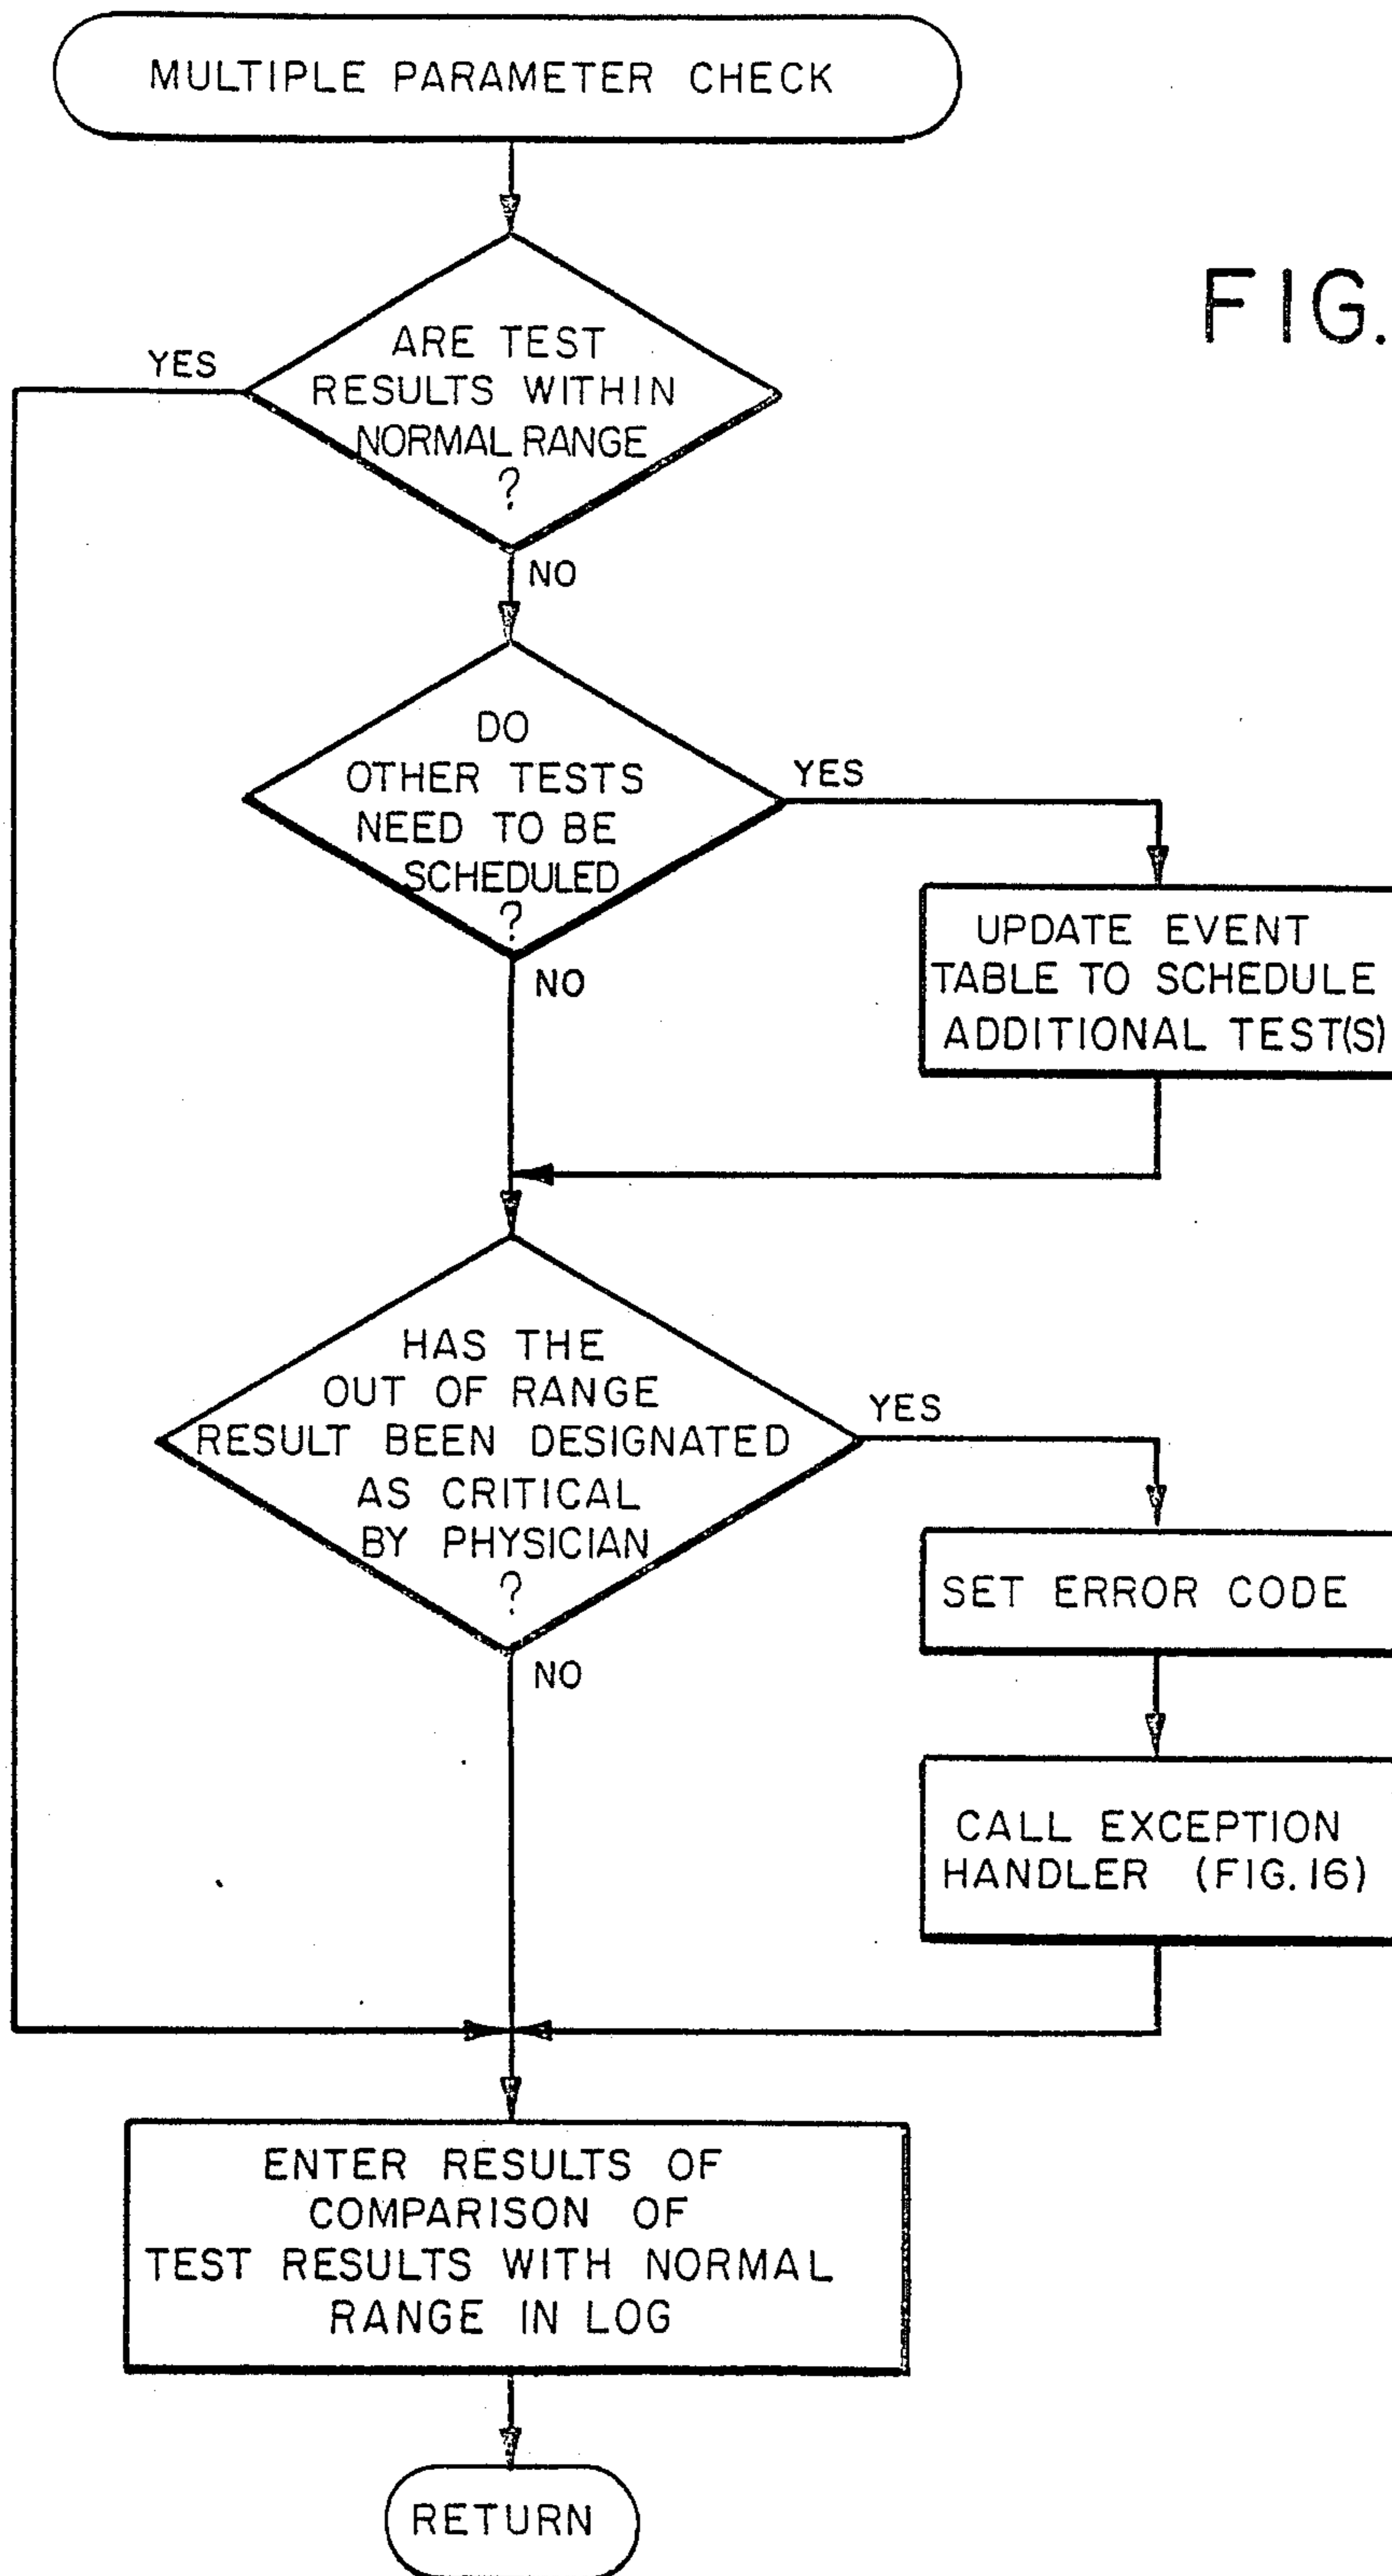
MULTIPLE PARAMETER CHECK

FIG.

ARE TEST RESULTS WITHIN NORMAL RANGE ?

YES

NO

DO OTHER TESTS NEED TO BE SCHEDULED ?

YES

UPDATE EVENT TABLE TO SCHEDULE ADDITIONAL TEST(S)

NO

HAS THE OUT OF RANGE RESULT BEEN DESIGNATED AS CRITICAL BY PHYSICIAN ?

YES

SET ERROR CODE

NO

CALL EXCEPTION HANDLER (FIG. 16)

ENTER RESULTS OF COMPARISON OF TEST RESULTS WITH NORMAL RANGE IN LOG

RETURN